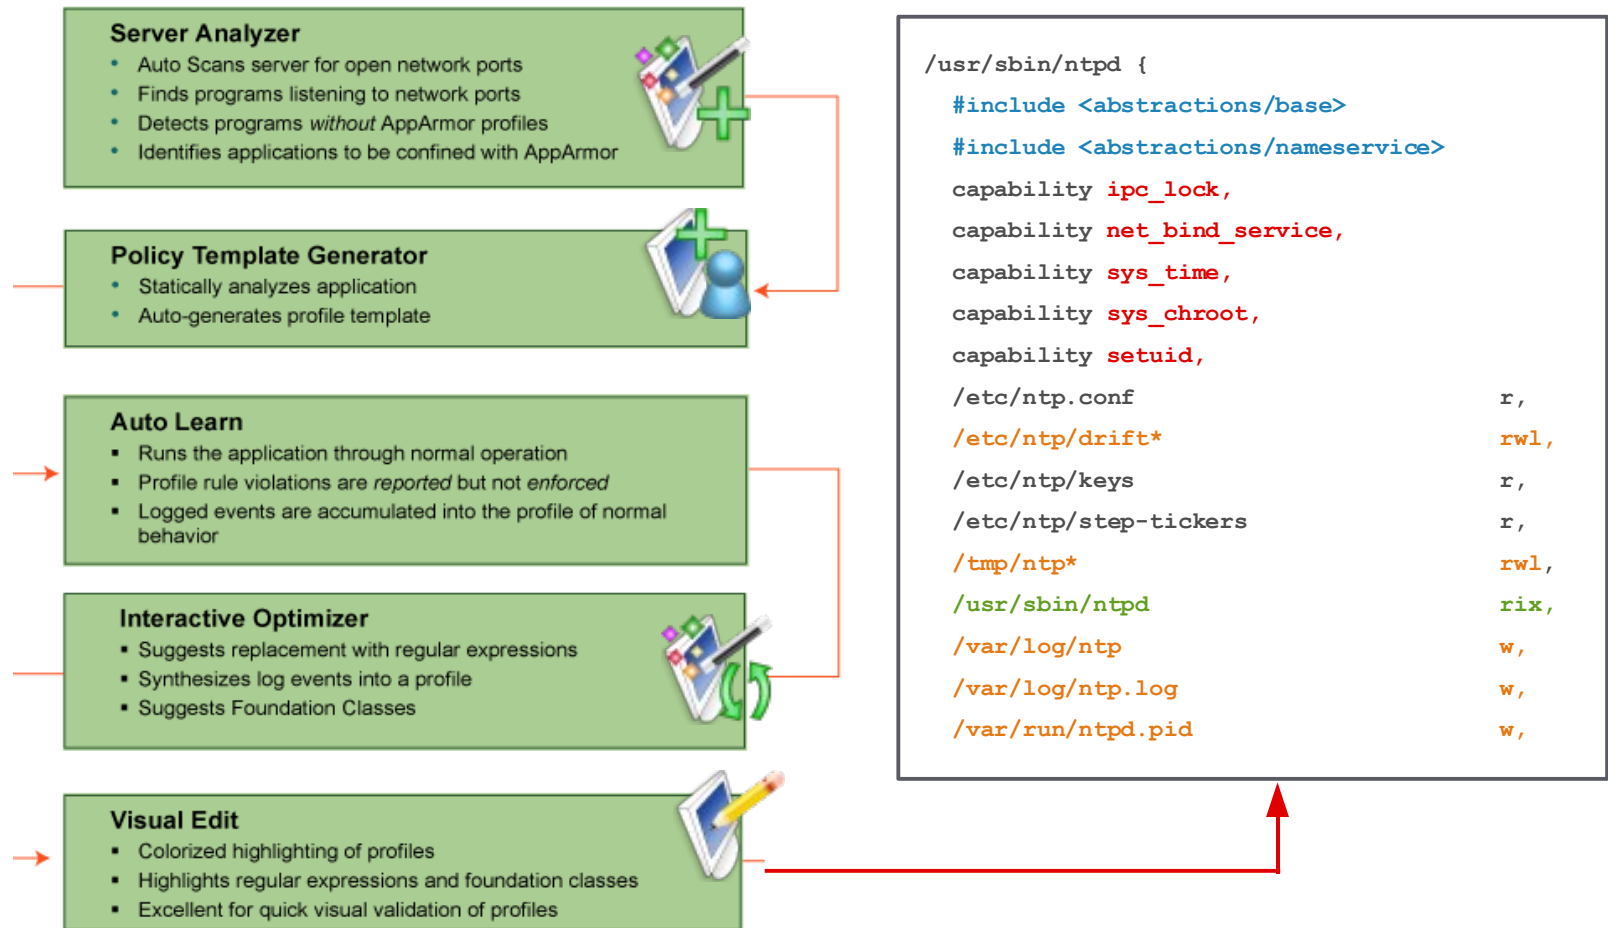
Server Analyzer
- Auto Scans server for open network ports
- Finds programs listening to network ports
- Detects programs *without* AppArmor profiles
- Identifies applications to be confined with AppArmor

Policy Template Generator
- Statically analyzes application
- Auto-generates profile template

Auto Learn
- Runs the application through normal operation
- Profile rule violations are *reported* but not *enforced*
- Logged events are accumulated into the profile of normal behavior

Interactive Optimizer
- Suggests replacement with regular expressions
- Synthesizes log events into a profile
- Suggests Foundation Classes

Visual Edit
- Colorized highlighting of profiles
- Highlights regular expressions and foundation classes
- Excellent for quick visual validation of profiles

/usr/sbin/ntpd {
#include <abstractions/base>
#include <abstractions/nameservice>
capability ipc_lock,
capability net_bind_service,
capability sys_time,
capability sys_chroot,
capability setuid,
/etc/ntp.conf r,
/etc/ntp/drift* rwl,
/etc/ntp/keys r,
/etc/ntp/step-tickers r,
/tmp/ntp* rwl,
/usr/sbin/ntpd rix,
/var/log/ntp w,
/var/log/ntp.log w,
/var/run/ntpd.pid w,